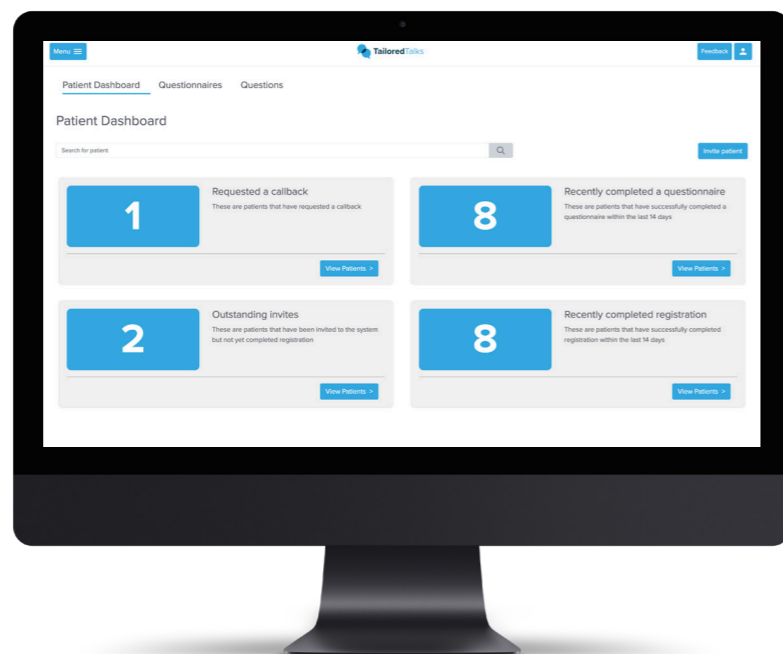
Menu

TailoredTalks

Feedback

Patient Dashboard Questionnaires Questions

Patient Dashboard

Search for patient

Invite patient

1

Requested a callback

These are patients that have requested a callback

View Patients >

8

Recently completed a questionnaire

These are patients that have successfully completed a questionnaire within the last 14 days

View Patients >

2

Outstanding invites

These are patients that have been invited to the system but not yet completed registration

View Patients >

8

Recently completed registration

These are patients that have successfully completed registration within the last 14 days

View Patients >